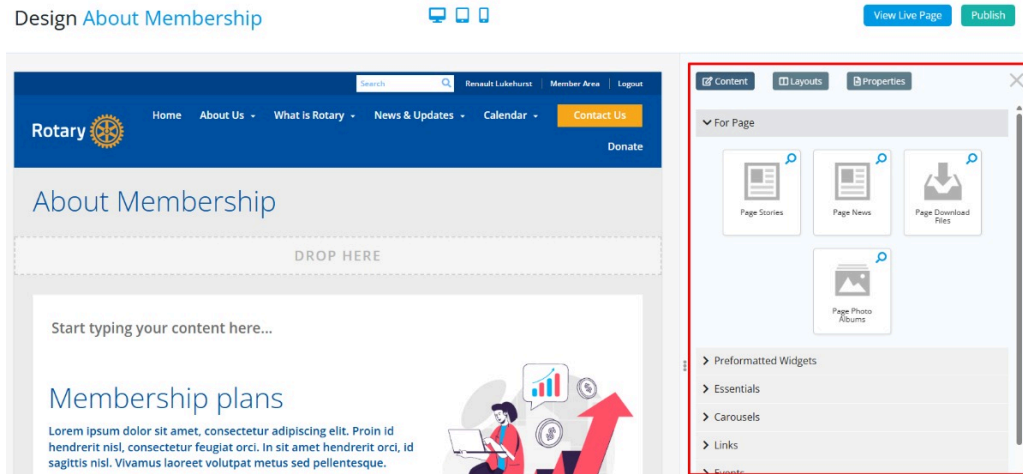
Design About Membership

View Live Page Publish

Search Renault Lukehurst | Member Area | Logout

Rotary

Home About Us What is Rotary News & Updates Calendar Contact Us

Donate

About Membership

DROP HERE

Start typing your content here...

Membership plans

Lorem ipsum dolor sit amet, consectetur adipiscing elit. Proin id hendrerit nisl, consectetur feugiat orci. In sit amet hendrerit orci, id sagittis nisl. Vivamus laoreet volutpat metus sed pellentesque.

Content Layouts Properties

For Page

Page Stories

Page News

Page Download Files

Page Photo Albums

Preformatted Widgets

Essentials

Carousels

Links

Events